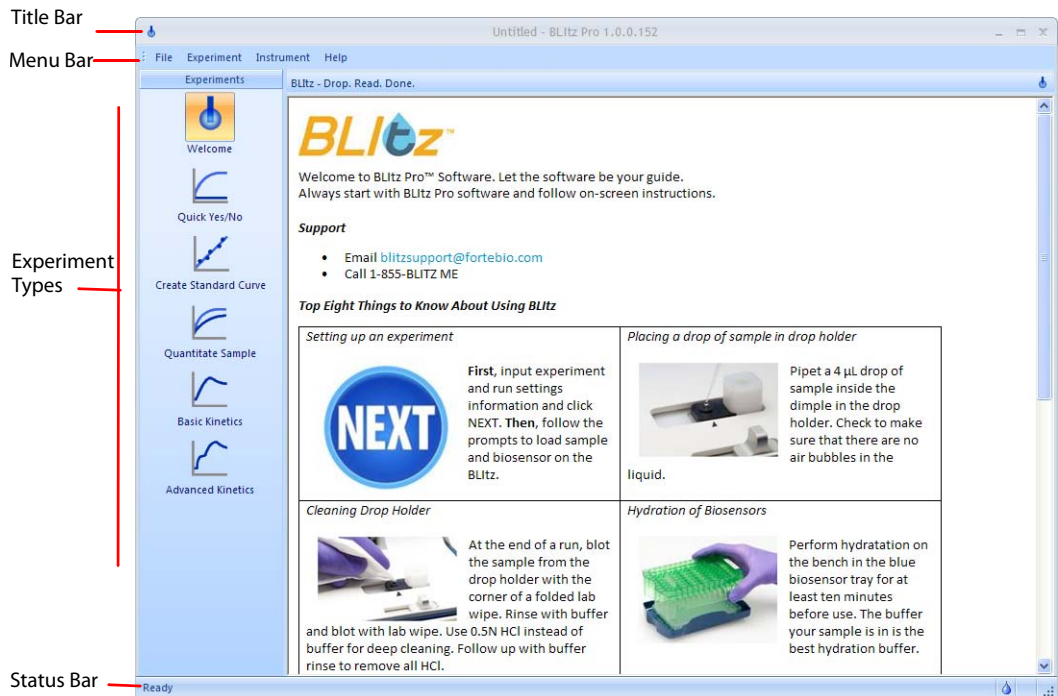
Title Bar

Menu Bar

Experiment Types

Status Bar

Untitled - BLItz Pro 1.0.0.152

File Experiment Instrument Help

Experiments

Welcome

Quick Yes/No

Create Standard Curve

Quantitate Sample

Basic Kinetics

Advanced Kinetics

BLItz - Drop. Read. Done.

BLItz™

Welcome to BLItz Pro™ Software. Let the software be your guide.
Always start with BLItz Pro software and follow on-screen instructions.

**Support**

- Email blitzsupport@fortebio.com
- Call 1-855-BLITZ ME

**Top Eight Things to Know About Using BLItz**

| *Setting up an experiment* | *Placing a drop of sample in drop holder* |
|---|---|
| NEXT **First**, input experiment and run settings information and click NEXT. **Then**, follow the prompts to load sample and biosensor on the BLItz. | Pipet a 4 µL drop of sample inside the dimple in the drop holder. Check to make sure that there are no air bubbles in the liquid. |
| *Cleaning Drop Holder* | *Hydration of Biosensors* |
| At the end of a run, blot the sample from the drop holder with the corner of a folded lab wipe. Rinse with buffer and blot with lab wipe. Use 0.5N HCl instead of buffer for deep cleaning. Follow up with buffer rinse to remove all HCl. | Perform hydratation on the bench in the blue biosensor tray for at least ten minutes before use. The buffer your sample is in is the best hydration buffer. |

Ready